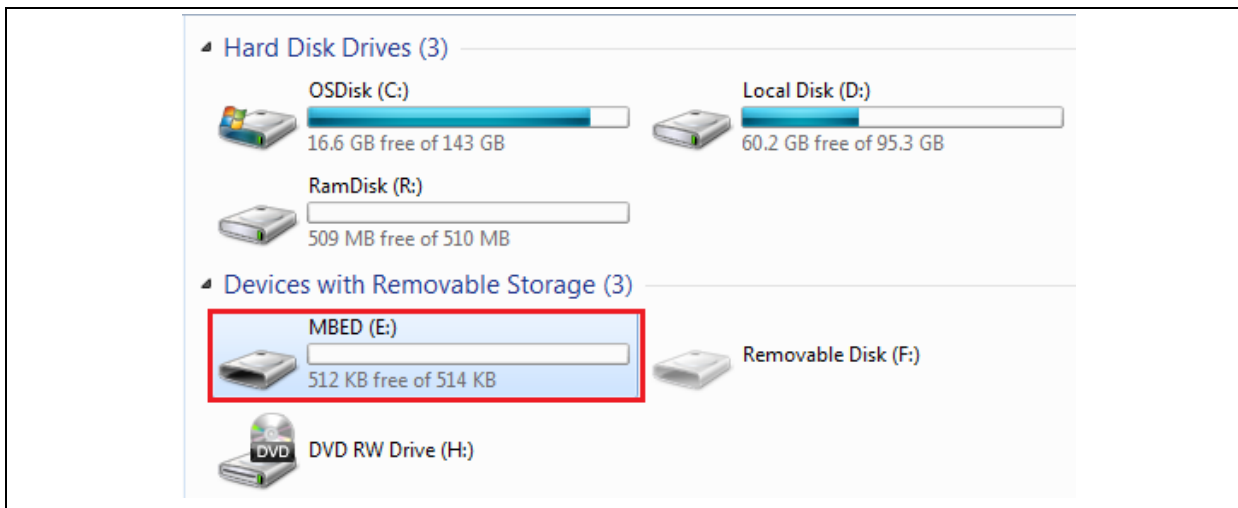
Hard Disk Drives (3)

OSDisk (C:)
16.6 GB free of 143 GB

Local Disk (D:)
60.2 GB free of 95.3 GB

RamDisk (R:)
509 MB free of 510 MB

Devices with Removable Storage (3)

MBED (E:)
512 KB free of 514 KB

Removable Disk (F:)

DVD

DVD RW Drive (H:)